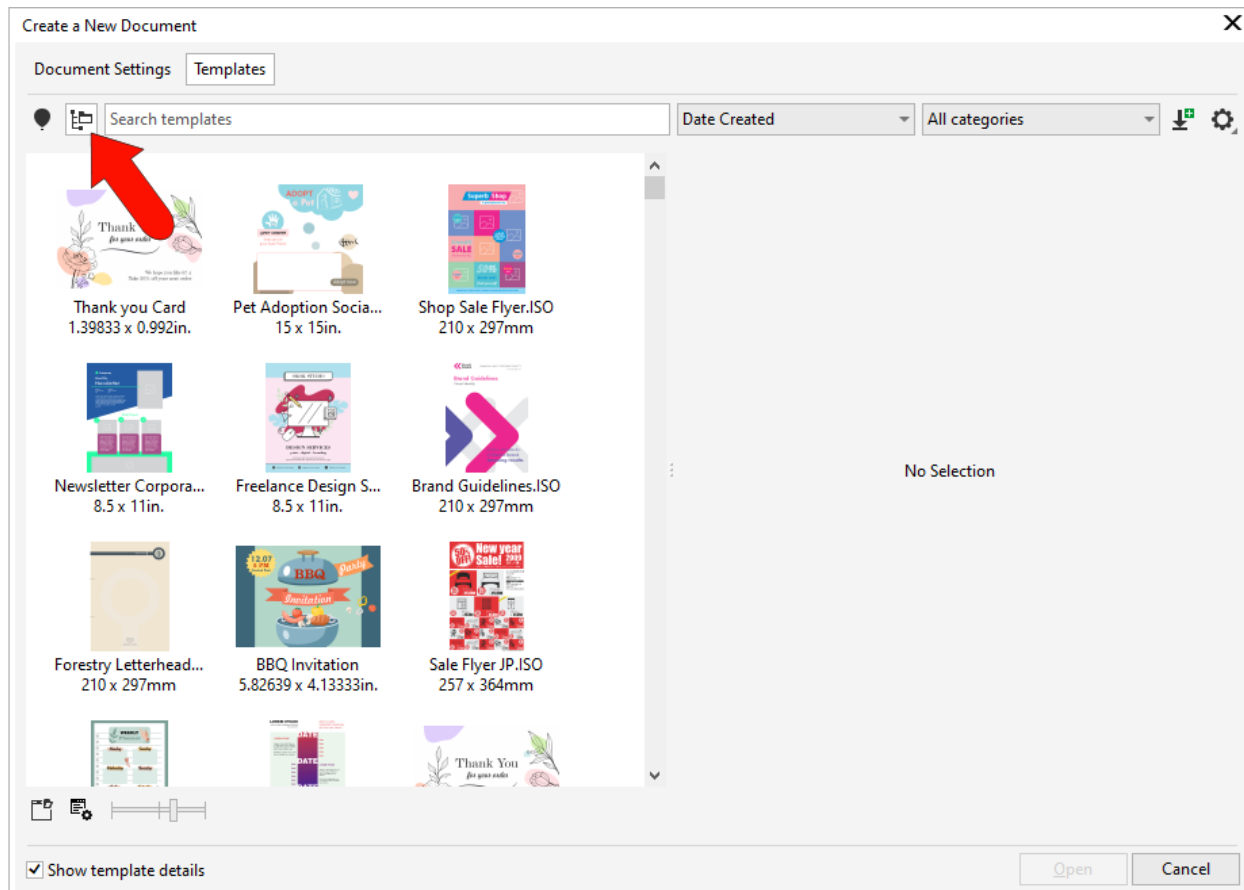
Create a New Document

Document Settings
Templates

Search templates
Date Created
All categories

Thank
for your order

Thank you Card
1.39833 x 0.992in.

ADOPT a Pet

Pet Adoption Socia...
15 x 15in.

Superb Shop
SALE

Shop Sale Flyer.ISO
210 x 297mm

Newsletter Corpora...
8.5 x 11in.

Freelance Design S...
8.5 x 11in.

Brand Guidelines

Brand Guidelines.ISO
210 x 297mm

Forestry Letterhead...
210 x 297mm

12.07
BBQ
Party
Invitation

BBQ Invitation
5.82639 x 4.13333in.

New year Sale!

Sale Flyer JP.ISO
257 x 364mm

Thank You
for your order

No Selection

Show template details

Open
Cancel